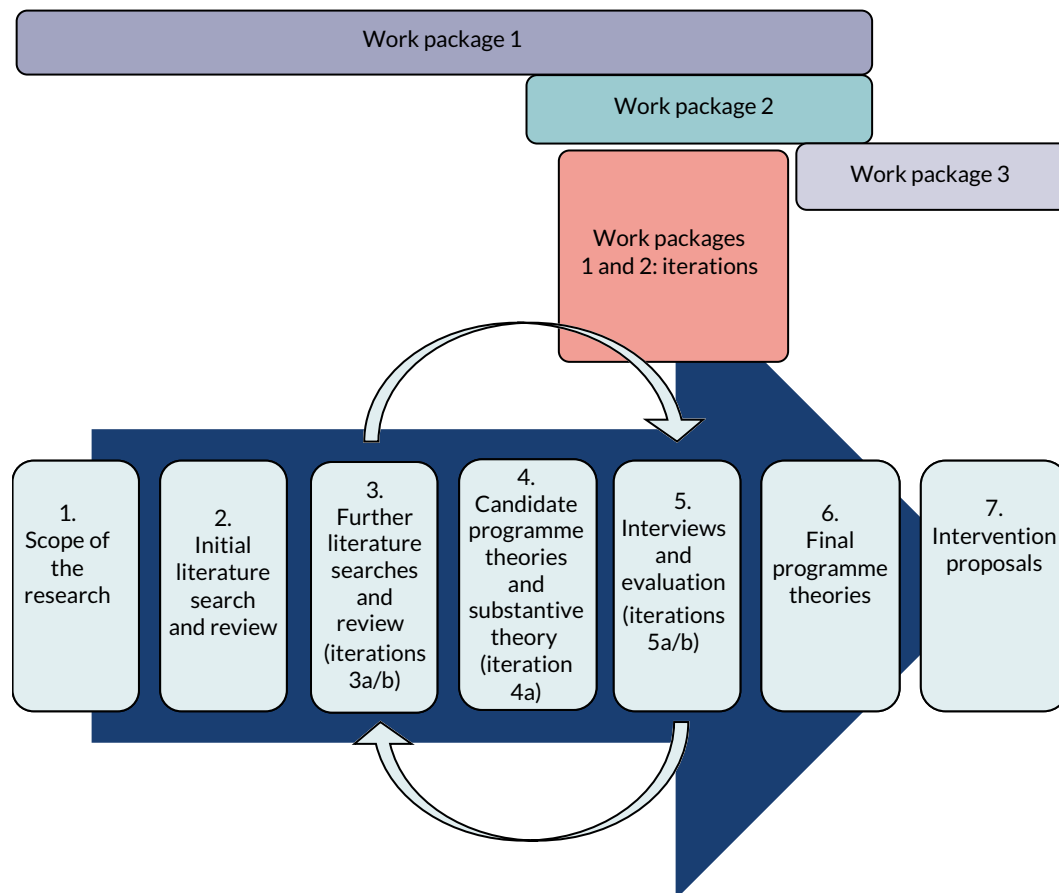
Work package 1

Work package 2

Work package 3

Work packages 1 and 2: iterations

1. Scope of the research

2. Initial literature search and review

3. Further literature searches and review (iterations 3a/b)

4. Candidate programme theories and substantive theory (iteration 4a)

5. Interviews and evaluation (iterations 5a/b)

6. Final programme theories

7. Intervention proposals